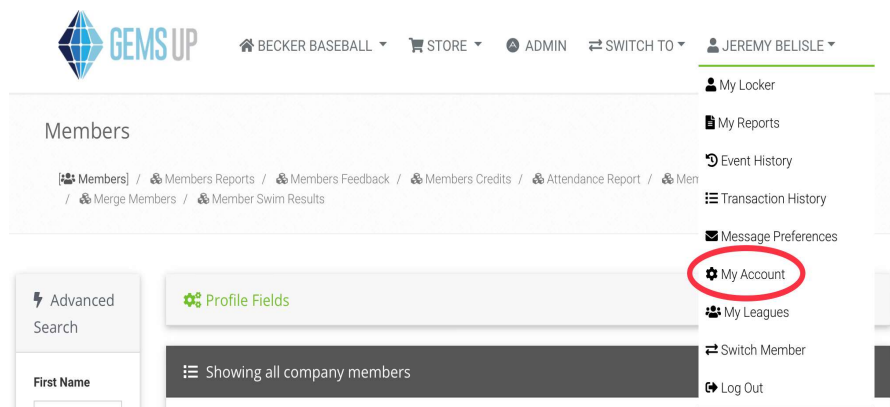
GEMS UP

BECKER BASEBALL STORE ADMIN SWITCH TO JEREMY BELISLE

My Locker
My Reports
Event History
Transaction History
Message Preferences
My Account
My Leagues
Switch Member
Log Out

Members

[Members] / Members Reports / Members Feedback / Members Credits / Attendance Report / Mem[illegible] / Merge Members / Member Swim Results

Advanced Search

First Name

Profile Fields

Showing all company members